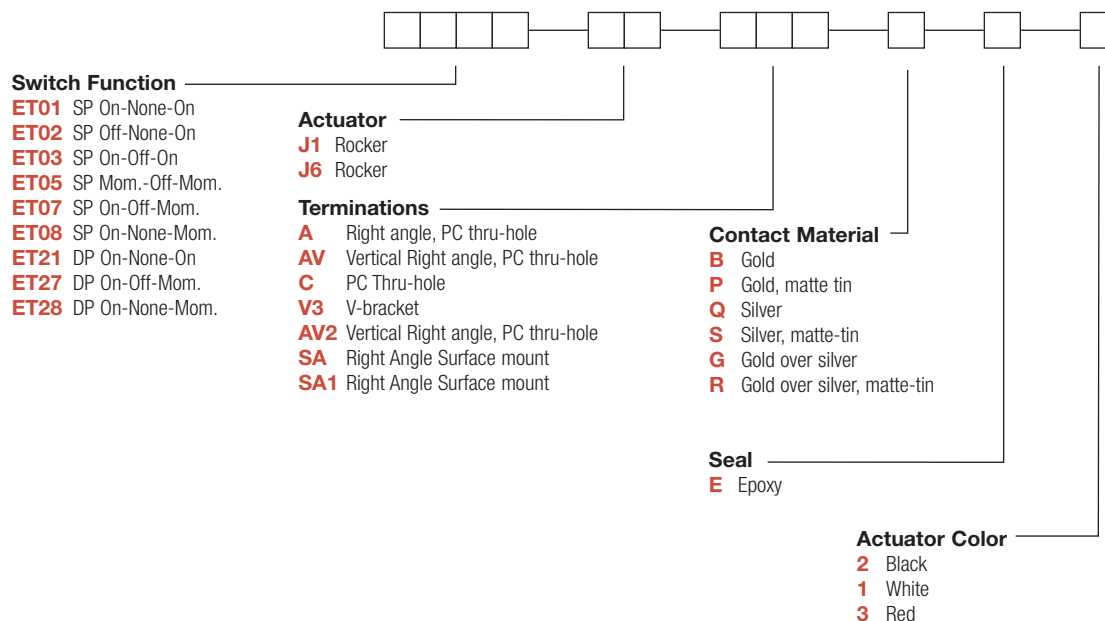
Switch Function
ET01 SP On-None-On
ET02 SP Off-None-On
ET03 SP On-Off-On
ET05 SP Mom.-Off-Mom.
ET07 SP On-Off-Mom.
ET08 SP On-None-Mom.
ET21 DP On-None-On
ET27 DP On-Off-Mom.
ET28 DP On-None-Mom.

Actuator
J1 Rocker
J6 Rocker

Terminations
A Right angle, PC thru-hole
AV Vertical Right angle, PC thru-hole
C PC Thru-hole
V3 V-bracket
AV2 Vertical Right angle, PC thru-hole
SA Right Angle Surface mount
SA1 Right Angle Surface mount

Contact Material
B Gold
P Gold, matte tin
Q Silver
S Silver, matte-tin
G Gold over silver
R Gold over silver, matte-tin

Seal
E Epoxy

Actuator Color
2 Black
1 White
3 Red